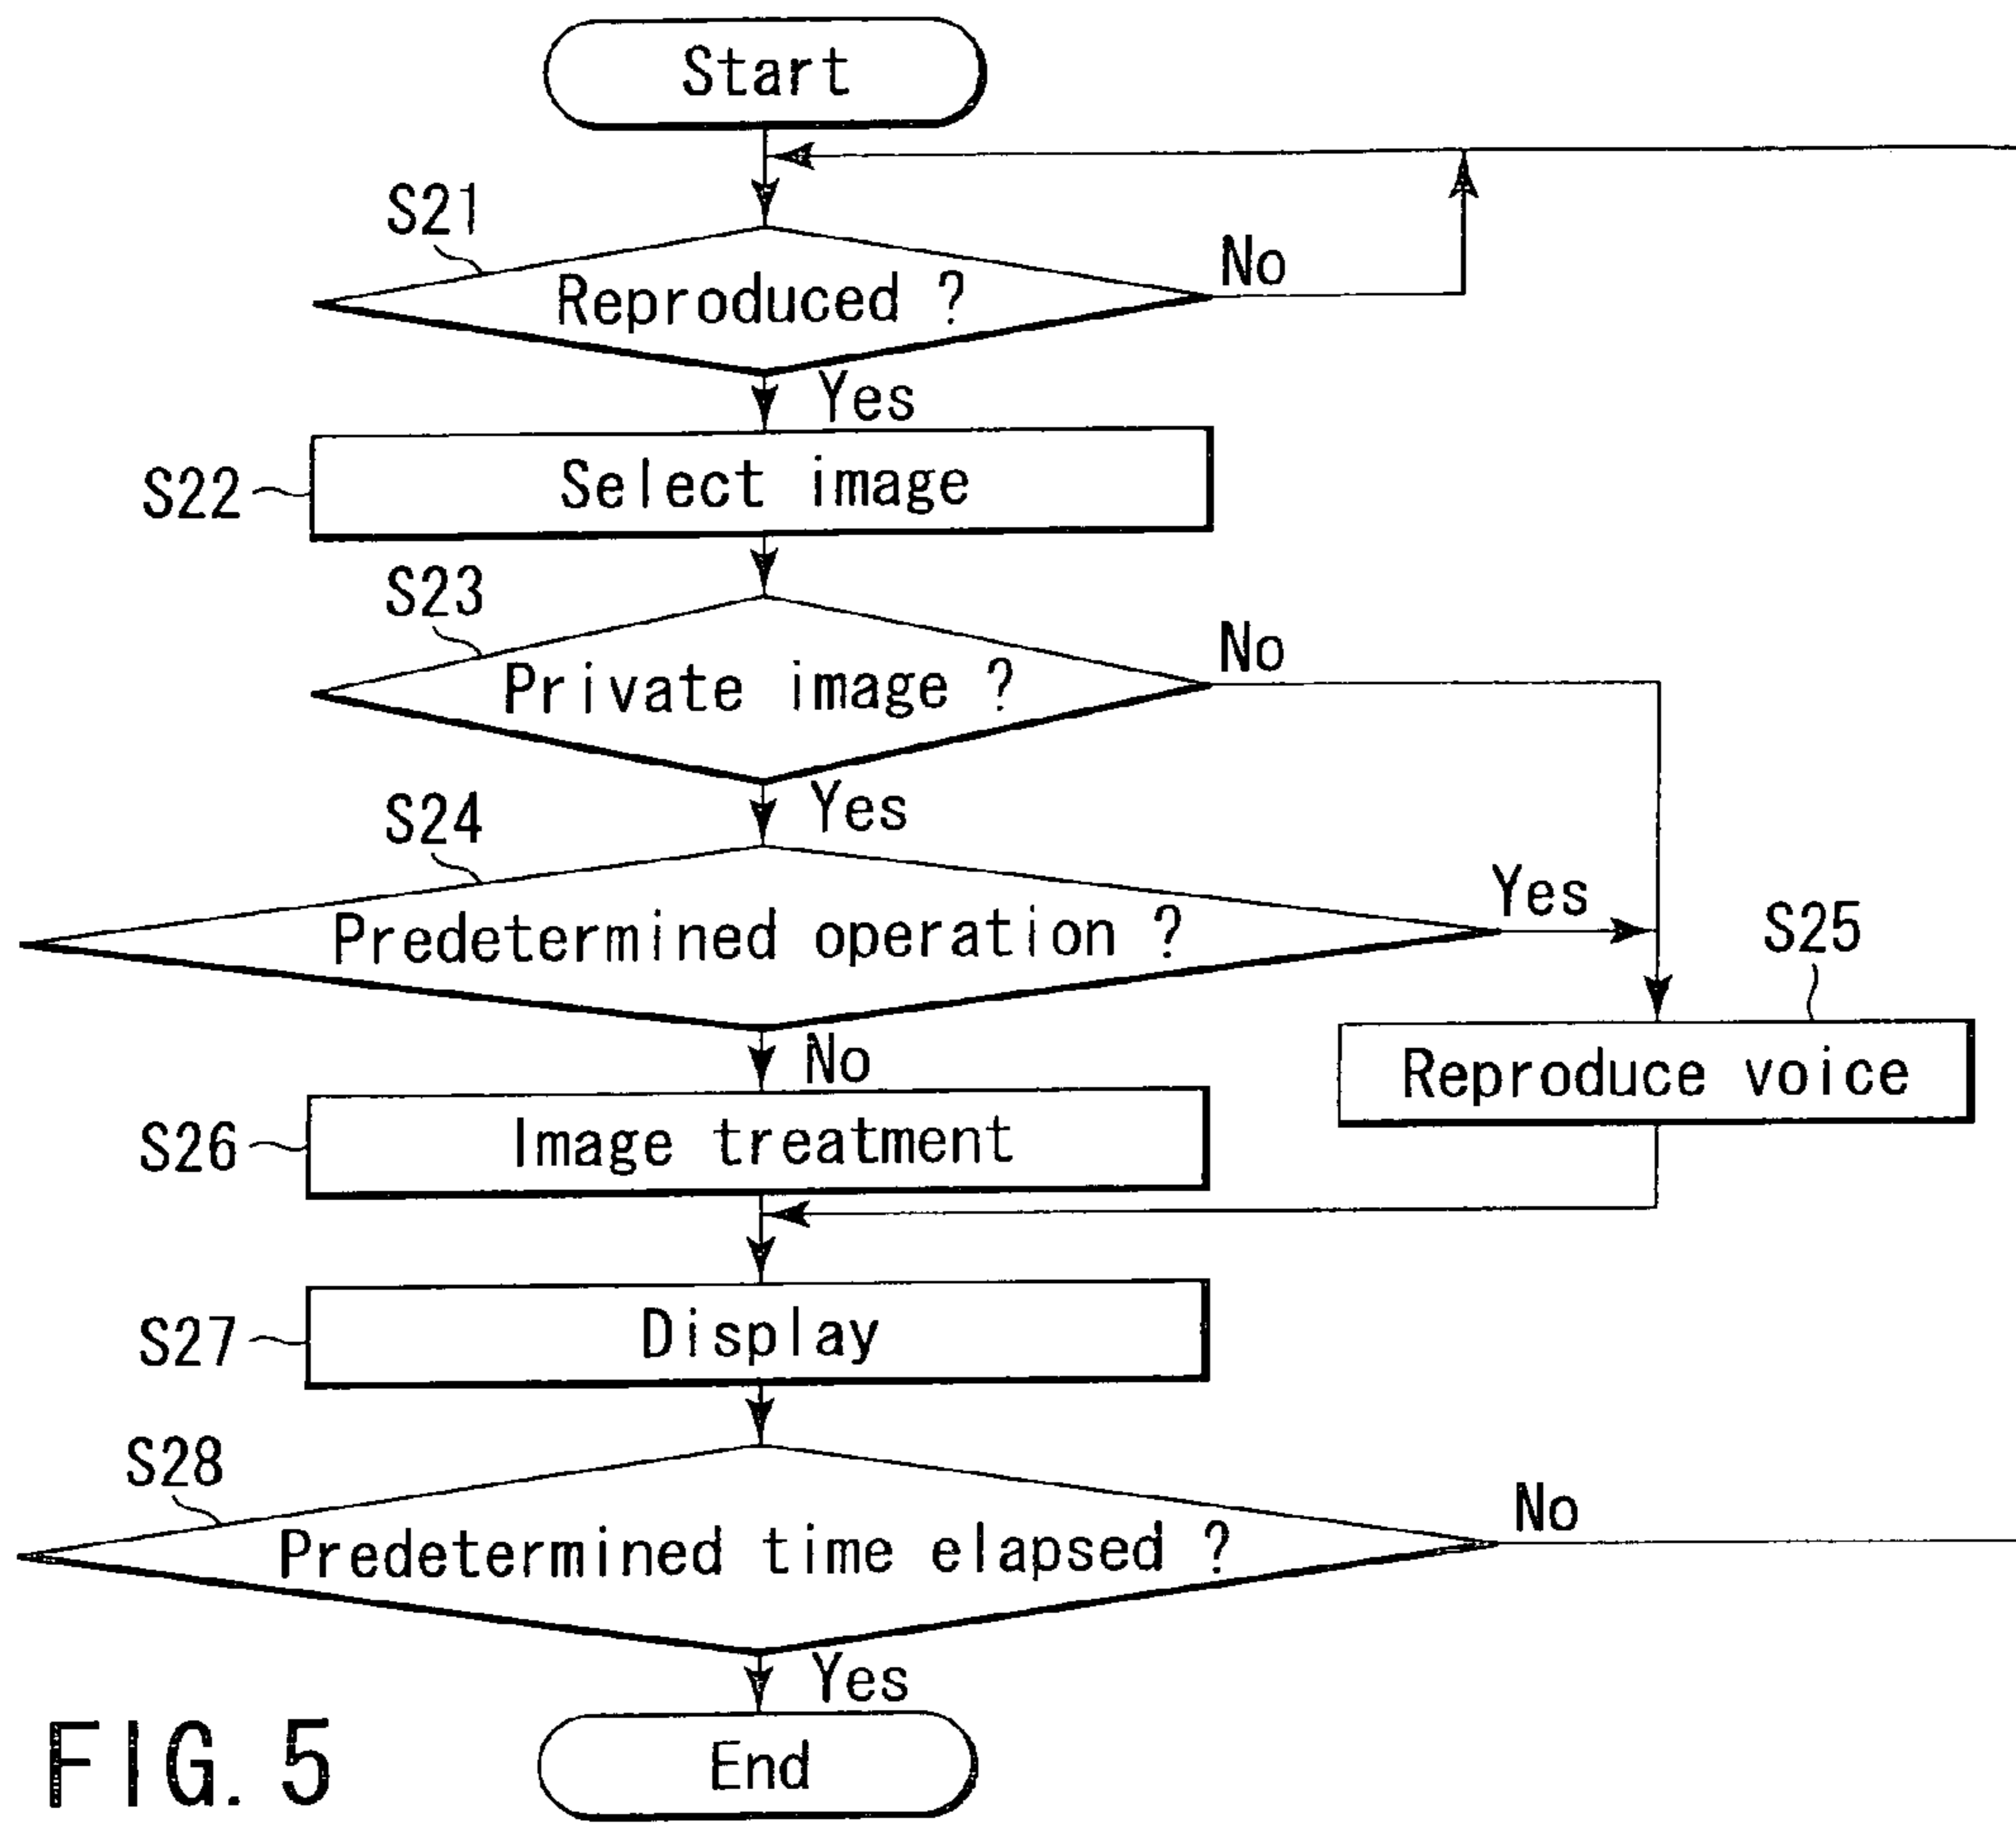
Start

S21
Reproduced ?
No
Yes

S22 Select image

S23
Private image ?
No
Yes

S24
Predetermined operation ?
Yes
No

S25
Reproduce voice

S26 Image treatment

S27 Display

S28
Predetermined time elapsed ?
No
Yes

End

FIG. 5